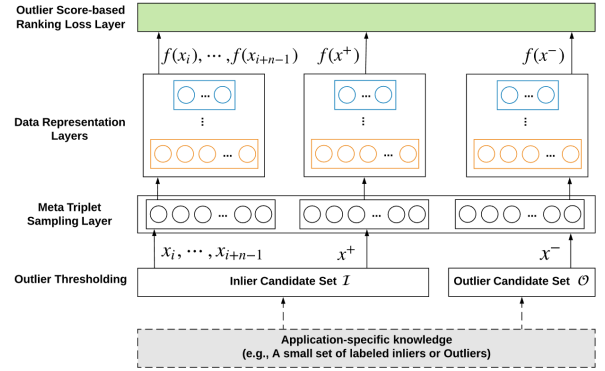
Outlier Score-based Ranking Loss Layer

$f(x_i), \cdots, f(x_{i+n-1})$

$f(x^+)$

$f(x^-)$

Data Representation Layers

$\cdots$

$\vdots$

$\cdots$

$\cdots$

$\vdots$

$\cdots$

$\cdots$

$\vdots$

$\cdots$

Meta Triplet Sampling Layer

$\cdots$

$\cdots$

$\cdots$

$x_i, \cdots, x_{i+n-1}$

$x^+$

$x^-$

Outlier Thresholding

Inlier Candidate Set $\mathcal{I}$

Outlier Candidate Set $\mathcal{O}$

Application-specific knowledge
(e.g., A small set of labeled inliers or Outliers)